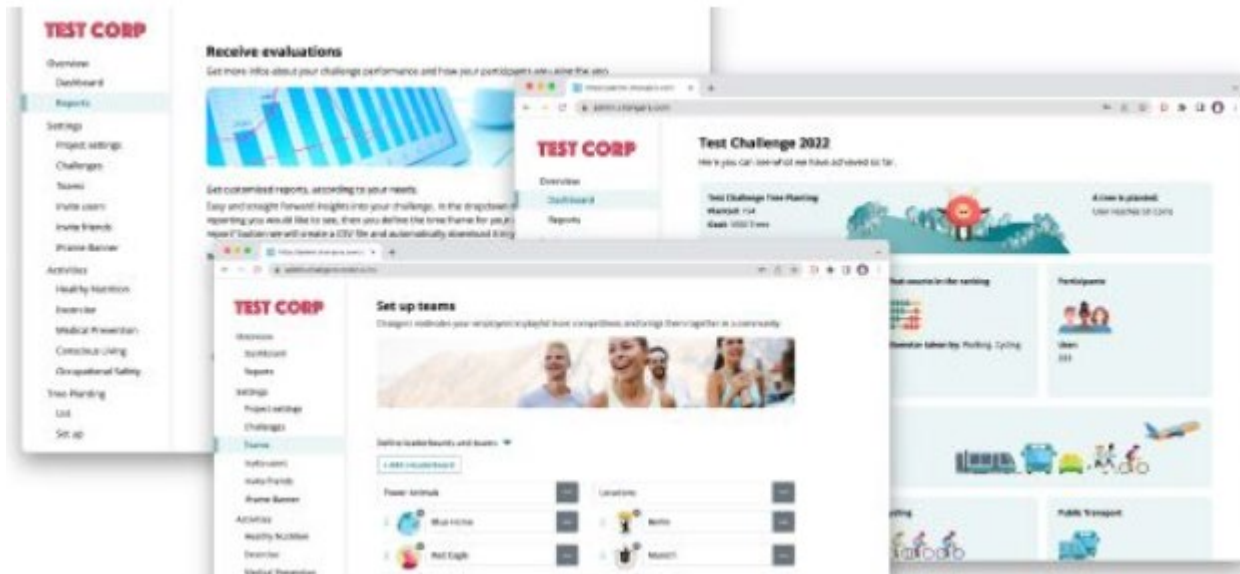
TEST CORP

Overview
Dashboard
Reports
Settings
Project settings
Challenges
Teams
Invite users
Invite friends
Prame Banner
Activities
Healthy Nutrition
Exercise
Medical Prevention
Conscious Living
Occupational Safety
Tree Planting
List
Set up

Receive evaluations
Get more infos about your challenge performance and how your participants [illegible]

Get customized reports, according to your needs.
Easy and straight forward insights into your challenge. In the dropdown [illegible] reporting you would like to see, then you define the time frame for your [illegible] report" button we will create a CSV file and automatically download it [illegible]

TEST CORP

Overview
Dashboard
Reports

Test Challenge 2022
Here you can see what we have achieved so far.

Test Challenge Tree Planting
Planted: 154
Goal: 1000 Trees

A tree is planted.
User reaches 50 Coins

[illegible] sources in the ranking

Participants

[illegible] kilometer taken by: Walking, Cycling

Users
333

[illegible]

Public Transport

TEST CORP

Overview
Dashboard
Reports
Settings
Project settings
Challenges
Teams
Invite users
Invite friends
Prame Banner
Activities
Healthy Nutrition
Exercise
Medical Prevention

Set up teams
Changers motivates your employees in playful team competitions and brings them together in a community.

Define leaderboards and teams

+ Add a leaderboard

Power Animals
Blue Horse
Red Eagle

Locations
Berlin
Munich